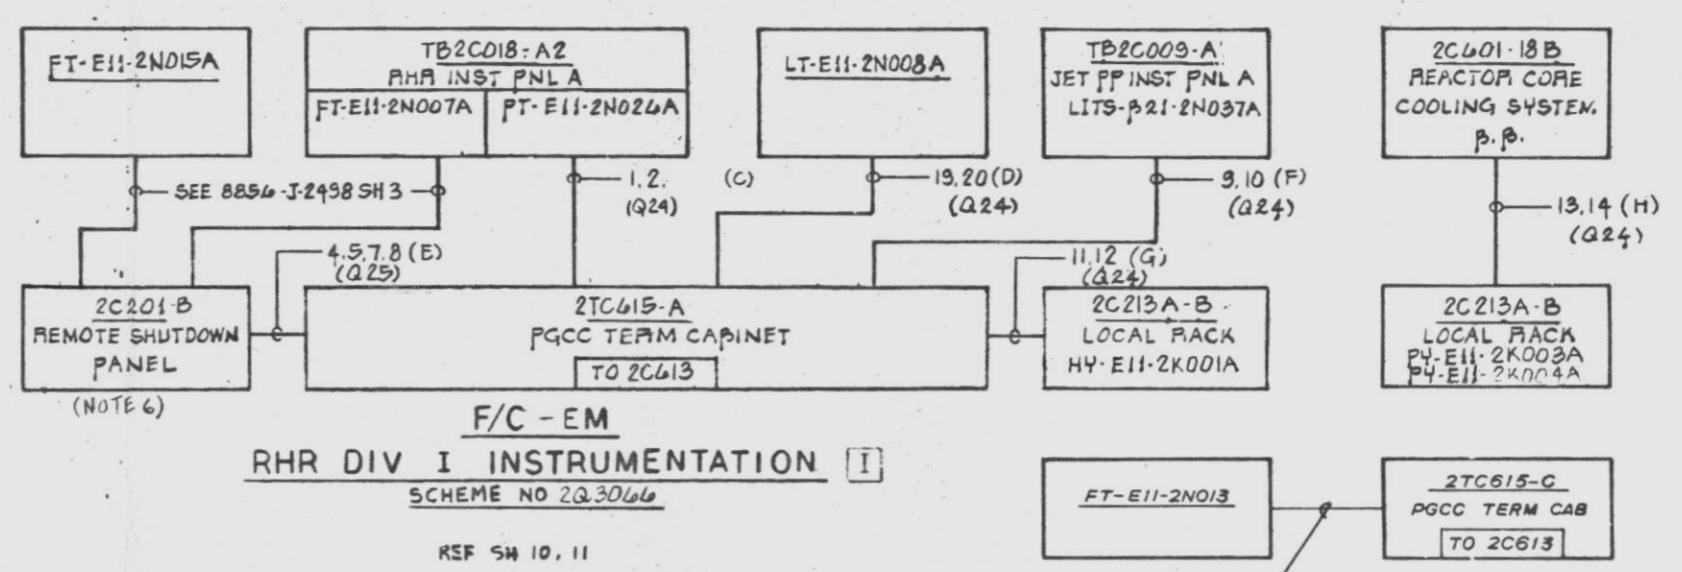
FT-E11-2N015A

TB2C018-A2
RHR INST PNL A
FT-E11-2N007A
PT-E11-2N026A

LT-E11-2N008A

TB2C009-A
JET PP INST PNL A
LITS-B21-2N037A

2C601-18B
REACTOR CORE
COOLING SYSTEM.
B.B.

SEE 8856-J-2498 SH 3

1, 2.
(Q24)

(C)

19, 20 (D)
(Q24)

9, 10 (F)
(Q24)

13, 14 (H)
(Q24)

4, 5, 7, 8 (E)
(Q25)

11, 12 (G)
(Q24)

2C201-B
REMOTE SHUTDOWN
PANEL
(NOTE 6)

2TC615-A
PGCC TERM CABINET
TO 2C613

2C213A-B
LOCAL RACK
HY-E11-2K001A

2C213A-B
LOCAL RACK
PY-E11-2K003A
PY-E11-2K004A

F/C - EM
RHR DIV I INSTRUMENTATION [I]
SCHEME NO 2Q3066

REF SH 10, 11

FT-E11-2N013

2TC615-C
PGCC TERM CAB
TO 2C613